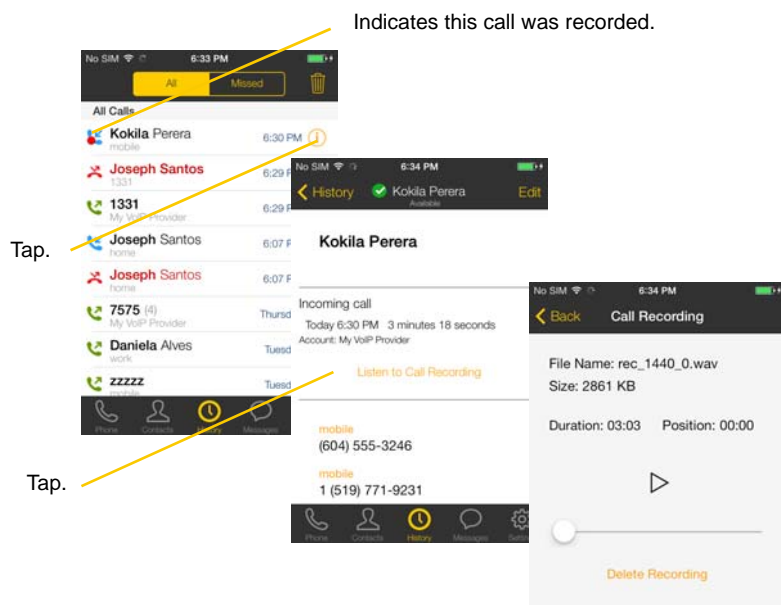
Indicates this call was recorded.

No SIM 6:33 PM
All Missed
All Calls
Kokila Perera mobile 6:30 PM
Joseph Santos 1331 6:29 P
1331 My VoIP Provider 6:29 P
Joseph Santos home 6:07 P
Joseph Santos home 6:07 P
7575 (4) My VoIP Provider Thursd
Daniela Alves work Tuesd
zzzzz mobile Tuesd
Phone Contacts History Messages

Tap.

No SIM 6:34 PM
History Kokila Perera Available Edit
Kokila Perera
Incoming call
Today 6:30 PM 3 minutes 18 seconds
Account: My VoIP Provider
Listen to Call Recording
mobile
(604) 555-3246
mobile
1 (519) 771-9231
Phone Contacts History Messages Setti

Tap.

No SIM 6:34 PM
Back Call Recording
File Name: rec_1440_0.wav
Size: 2861 KB
Duration: 03:03 Position: 00:00
Delete Recording